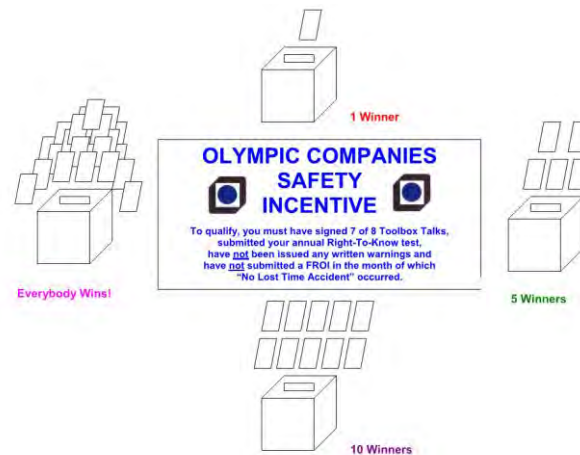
1 Winner

OLYMPIC COMPANIES
SAFETY
INCENTIVE

To qualify, you must have signed 7 of 8 Toolbox Talks, submitted your annual Right-To-Know test, have not been issued any written warnings and have not submitted a FROI in the month of which "No Lost Time Accident" occurred.

Everybody Wins!

5 Winners

10 Winners